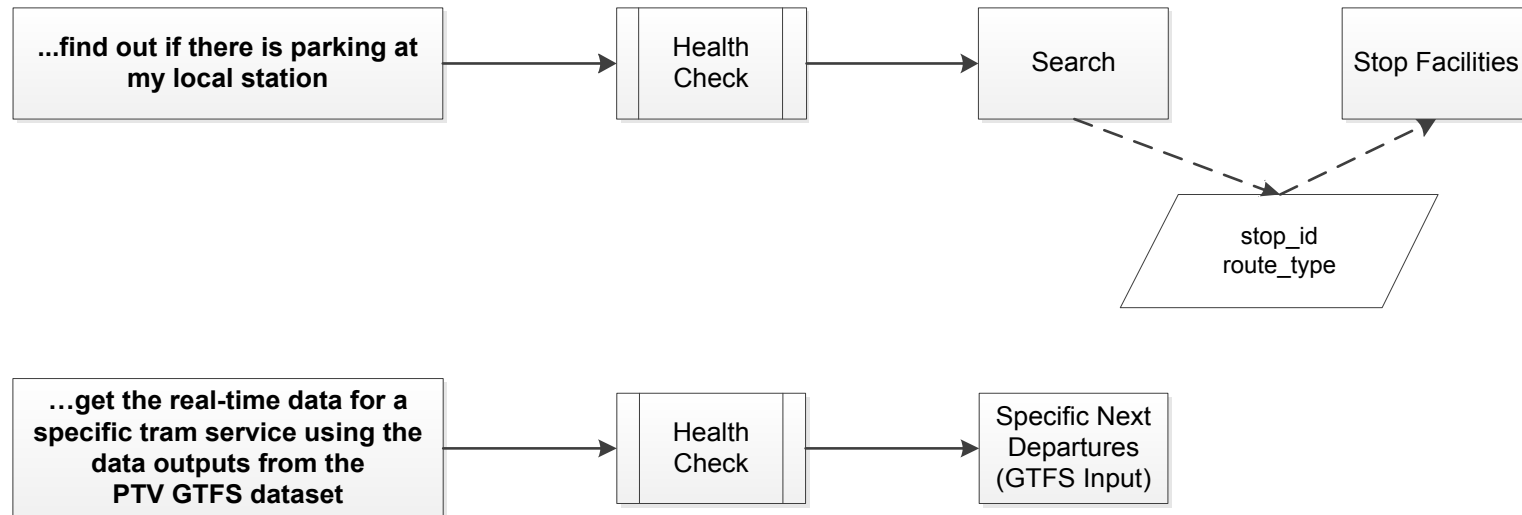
...find out if there is parking at my local station

Health Check

Search

Stop Facilities

stop_id
route_type

…get the real-time data for a specific tram service using the data outputs from the PTV GTFS dataset

Health Check

Specific Next Departures (GTFS Input)